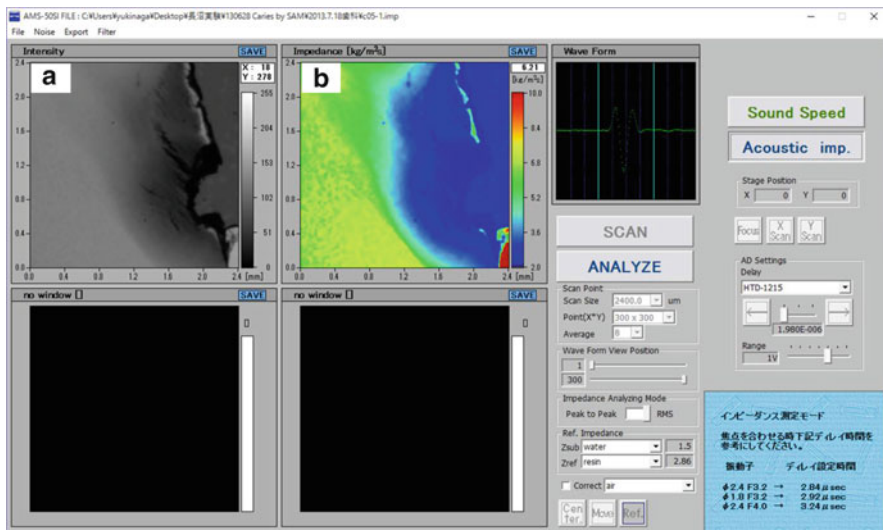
AMS-50SI FILE : C:¥Users¥yukinaga¥Desktop¥長澤実験¥130628 Caries by SAM¥2013.7.18歯科¥c05-1.imp

File Noise Export Filter

Intensity SAVE

a

X : 18
Y : 270

255
204
153
102
51
0

2.4
2.0
1.6
1.2
0.8
0.4
0.0
0.0 0.4 0.8 1.2 1.6 2.0 2.4 [mm]

Impedance [kg/m²s] SAVE

b

6.31
[kg/m²s]

10.0
8.4
6.8
5.2
3.6
2.0

2.4
2.0
1.6
1.2
0.8
0.4
0.0
0.0 0.4 0.8 1.2 1.6 2.0 2.4 [mm]

Wave Form

Sound Speed

Acoustic imp.

Stage Position
X 0 Y 0

Focus X Scan Y Scan

SCAN

ANALYZE

AD Settings
Delay
HTD-1215
1.980E-006
Range
1V

Scan Point
Scan Size 2400.0 um
Point(X*Y) 300 x 300
Average 8

Wave Form View Position
1
300

Impedance Analyzing Mode
Peak to Peak RMS

Ref. Impedance
Zsub water 1.5
Zref resin 2.86

Correct air

Center Move Ref.

no window SAVE

no window SAVE

インピーダンス測定モード

焦点を合わせる時下記ディレイ時間を参考にしてください。

振動子 ディレイ設定時間

ϕ2.4 F3.2 → 2.84 μsec
ϕ1.0 F3.2 → 2.92 μsec
ϕ2.4 F4.0 → 3.24 μsec